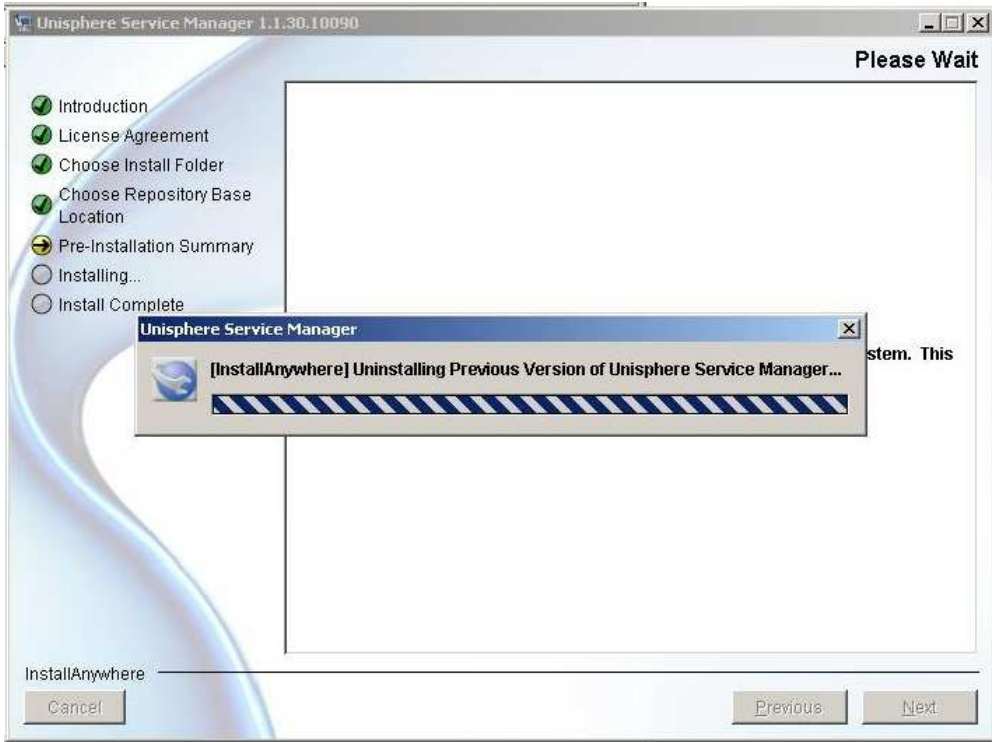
Unisphere Service Manager 1.1.30.10090

Please Wait

Introduction
License Agreement
Choose Install Folder
Choose Repository Base Location
Pre-Installation Summary
Installing...
Install Complete

Unisphere Service Manager

[InstallAnywhere] Uninstalling Previous Version of Unisphere Service Manager...

stem. This

InstallAnywhere

Cancel

Previous

Next